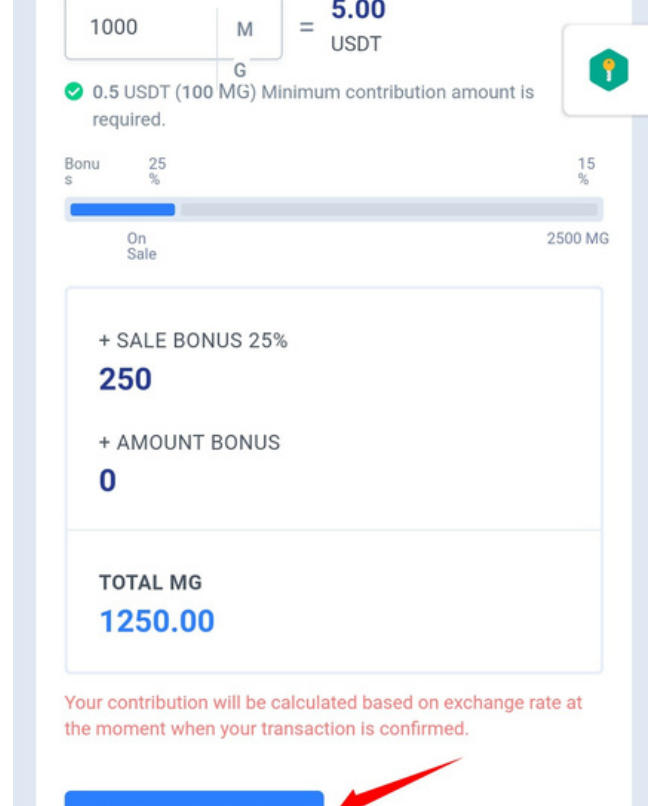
1000 MG = 5.00 USDT

0.5 USDT (100 MG) Minimum contribution amount is required.

Bonus 25% 15%

On Sale 2500 MG

+ SALE BONUS 25%
250

+ AMOUNT BONUS
0

TOTAL MG
1250.00

Your contribution will be calculated based on exchange rate at the moment when your transaction is confirmed.